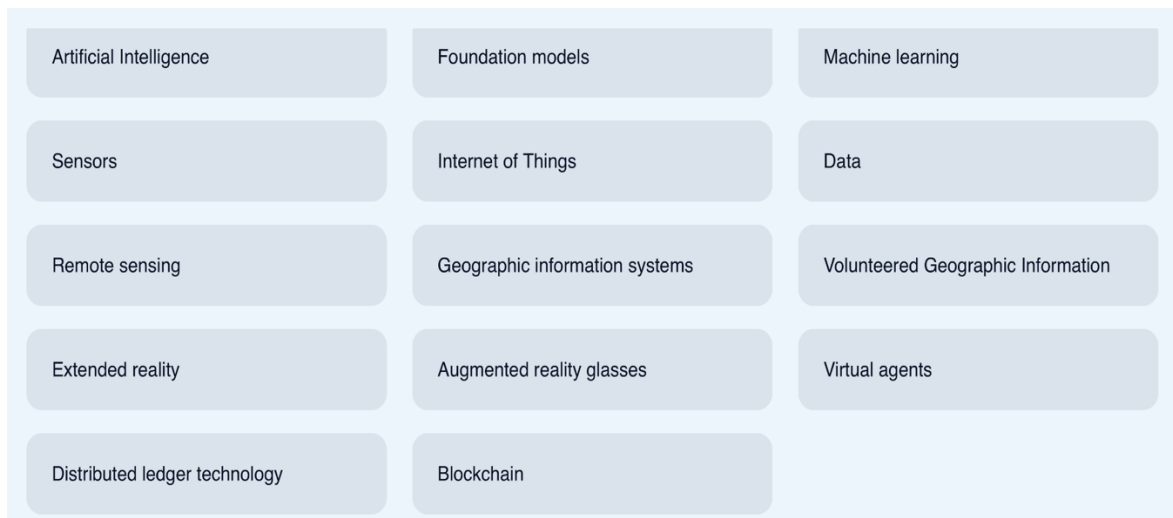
Artificial Intelligence

Foundation models

Machine learning

Sensors

Internet of Things

Data

Remote sensing

Geographic information systems

Volunteered Geographic Information

Extended reality

Augmented reality glasses

Virtual agents

Distributed ledger technology

Blockchain